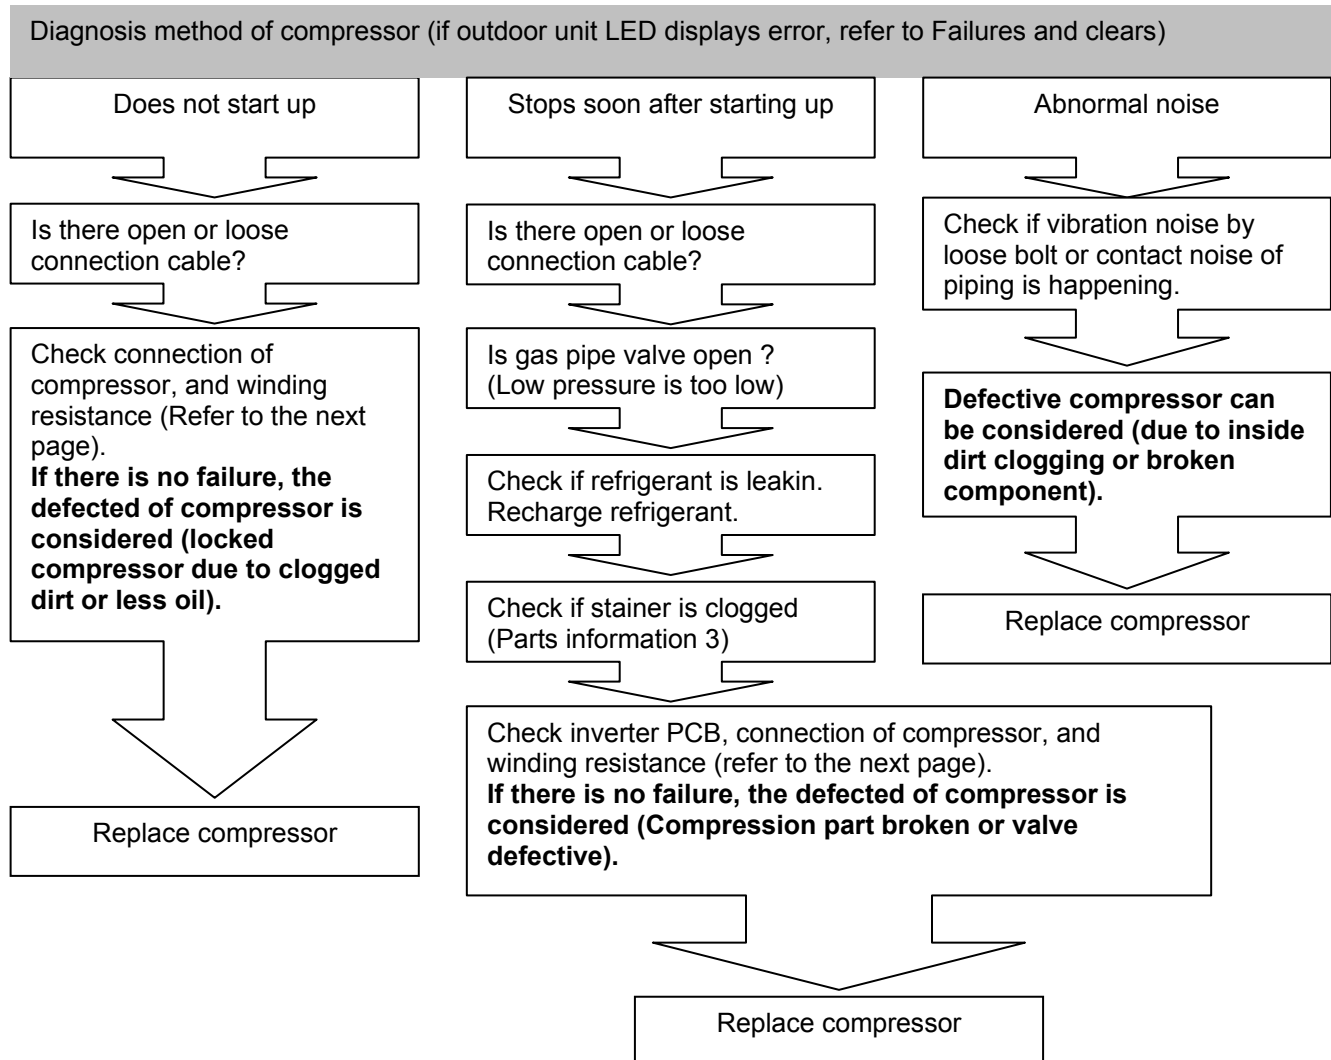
Diagnosis method of compressor (if outdoor unit LED displays error, refer to Failures and clears)

Does not start up

Is there open or loose connection cable?

Check connection of compressor, and winding resistance (Refer to the next page).
**If there is no failure, the defected of compressor is considered (locked compressor due to clogged dirt or less oil).**

Replace compressor

Stops soon after starting up

Is there open or loose connection cable?

Is gas pipe valve open ? (Low pressure is too low)

Check if refrigerant is leakin. Recharge refrigerant.

Check if stainer is clogged (Parts information 3)

Check inverter PCB, connection of compressor, and winding resistance (refer to the next page).
**If there is no failure, the defected of compressor is considered (Compression part broken or valve defective).**

Replace compressor

Abnormal noise

Check if vibration noise by loose bolt or contact noise of piping is happening.

**Defective compressor can be considered (due to inside dirt clogging or broken component).**

Replace compressor